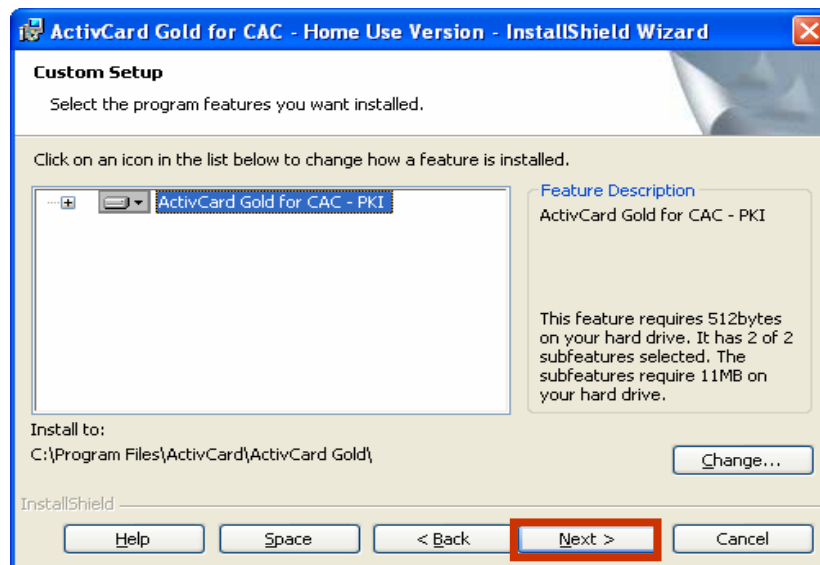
ActivCard Gold for CAC - Home Use Version - InstallShield Wizard

Custom Setup

Select the program features you want installed.

Click on an icon in the list below to change how a feature is installed.

ActivCard Gold for CAC - PKI

Feature Description

ActivCard Gold for CAC - PKI

This feature requires 512bytes on your hard drive. It has 2 of 2 subfeatures selected. The subfeatures require 11MB on your hard drive.

Install to:

C:\Program Files\ActivCard\ActivCard Gold\

Change...

InstallShield

Help

Space

< Back

Next >

Cancel